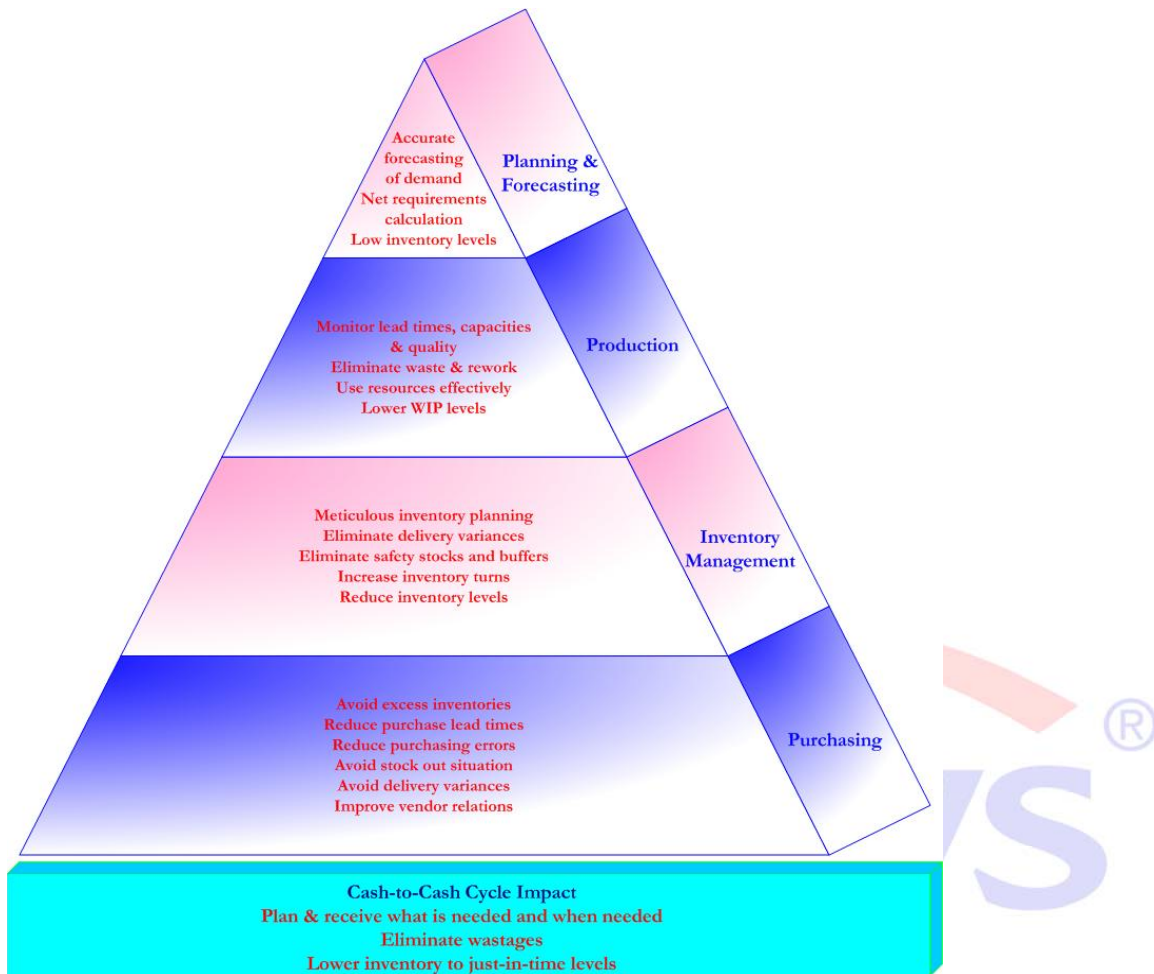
Accurate forecasting of demand
Net requirements calculation
Low inventory levels

Planning & Forecasting

Monitor lead times, capacities & quality
Eliminate waste & rework
Use resources effectively
Lower WIP levels

Production

Meticulous inventory planning
Eliminate delivery variances
Eliminate safety stocks and buffers
Increase inventory turns
Reduce inventory levels

Inventory Management

Avoid excess inventories
Reduce purchase lead times
Reduce purchasing errors
Avoid stock out situation
Avoid delivery variances
Improve vendor relations

Purchasing

Cash-to-Cash Cycle Impact
Plan & receive what is needed and when needed
Eliminate wastages
Lower inventory to just-in-time levels

®